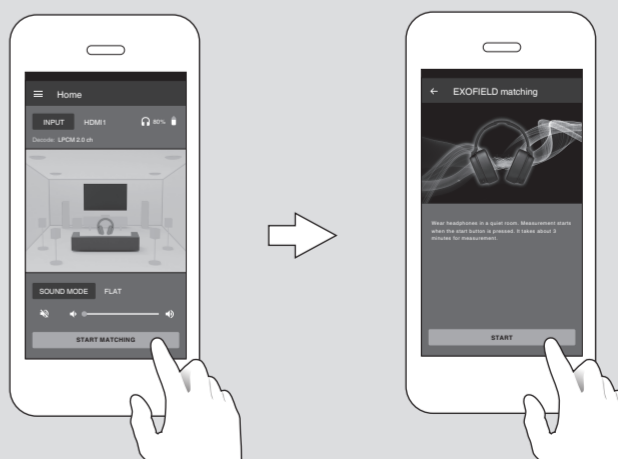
Home

INPUT HDMI1 80%

Decode: LPCM 2.0 ch

SOUND MODE FLAT

START MATCHING

EXOFIELD matching

Wear headphones in a quiet room. Measurement starts when the start button is pressed. It takes about 3 minutes for measurement.

START